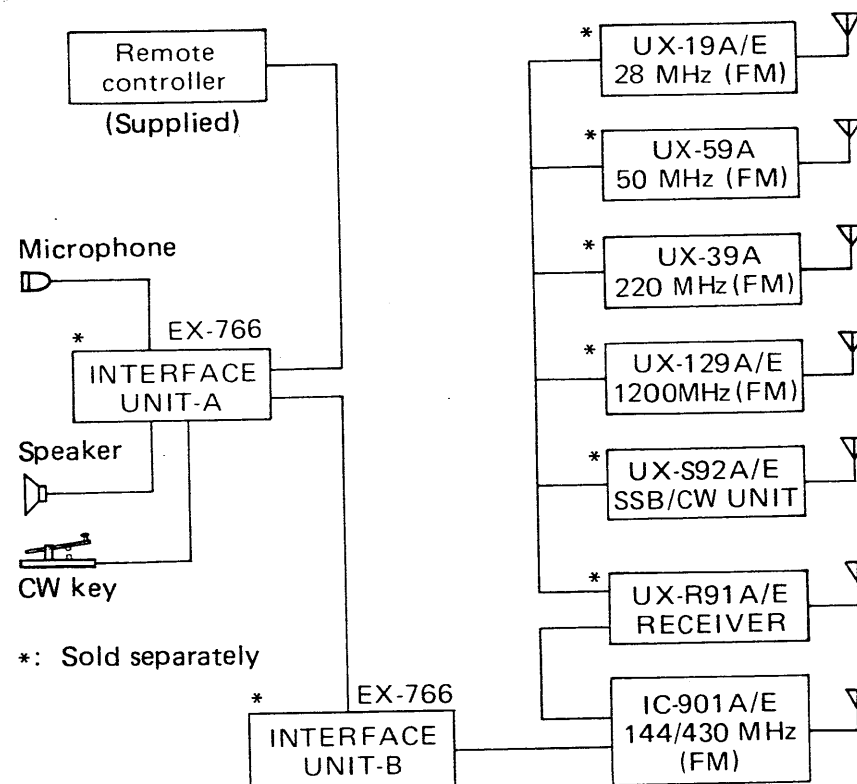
Remote controller
(Supplied)

Microphone

*
EX-766
INTERFACE UNIT-A

Speaker

CW key

*: Sold separately

*
EX-766
INTERFACE UNIT-B

*
UX-19A/E
28 MHz (FM)

*
UX-59A
50 MHz (FM)

*
UX-39A
220 MHz (FM)

*
UX-129A/E
1200MHz (FM)

*
UX-S92A/E
SSB/CW UNIT

*
UX-R91A/E
RECEIVER

IC-901A/E
144/430 MHz
(FM)